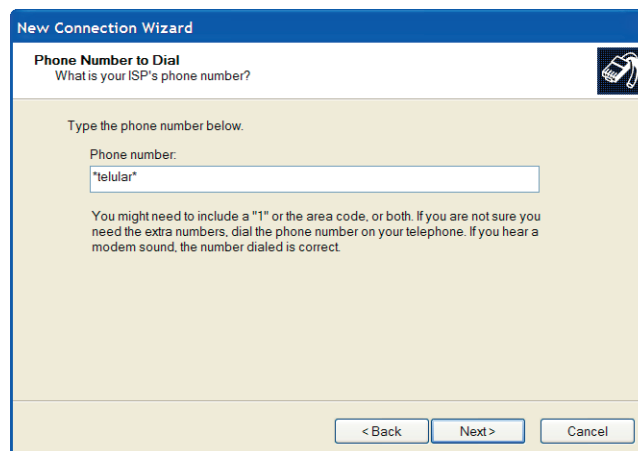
New Connection Wizard

Phone Number to Dial
What is your ISP's phone number?

Type the phone number below.

Phone number:

*telular*

You might need to include a "1" or the area code, or both. If you are not sure you need the extra numbers, dial the phone number on your telephone. If you hear a modem sound, the number dialed is correct.

< Back
Next >
Cancel